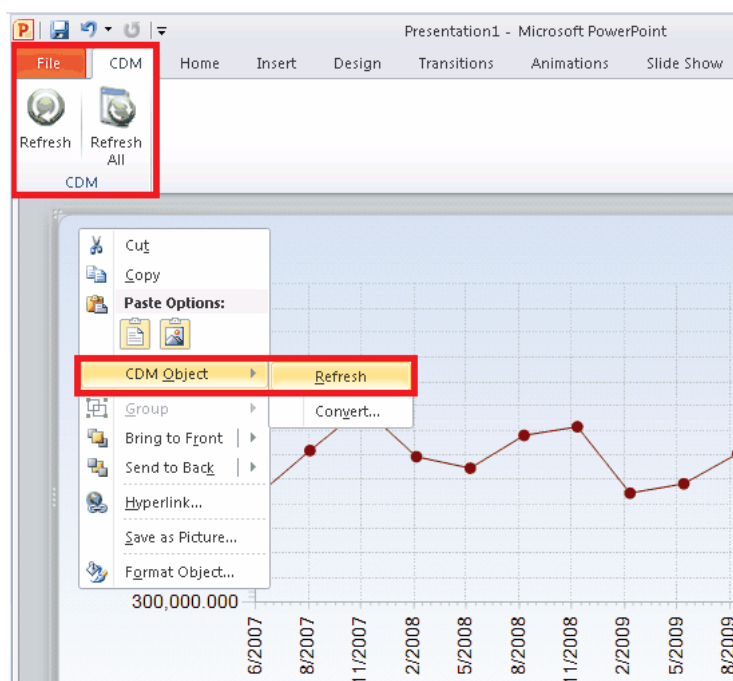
Presentation1 - Microsoft PowerPoint

File
CDM
Home
Insert
Design
Transitions
Animations
Slide Show

Refresh
Refresh All
CDM

Cut
Copy
Paste Options:
CDM Object
Refresh
Convert...
Group
Bring to Front
Send to Back
Hyperlink...
Save as Picture...
Format Object...

300,000.000
6/2007
8/2007
11/2007
2/2008
5/2008
8/2008
11/2008
2/2009
5/2009
8/2009